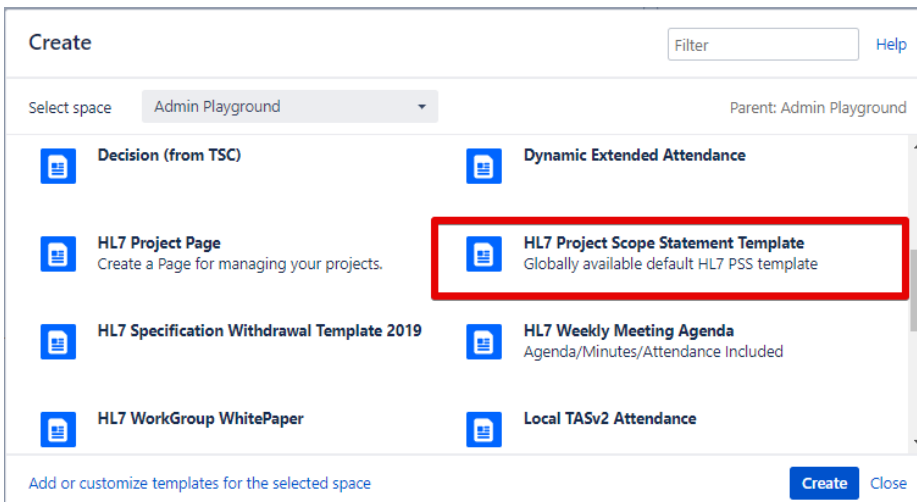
Create

Filter

Help

Select space

Admin Playground

Parent: Admin Playground

Decision (from TSC)

Dynamic Extended Attendance

HL7 Project Page
Create a Page for managing your projects.

HL7 Project Scope Statement Template
Globally available default HL7 PSS template

HL7 Specification Withdrawal Template 2019

HL7 Weekly Meeting Agenda
Agenda/Minutes/Attendance Included

HL7 WorkGroup WhitePaper

Local TASv2 Attendance

Add or customize templates for the selected space

Create

Close